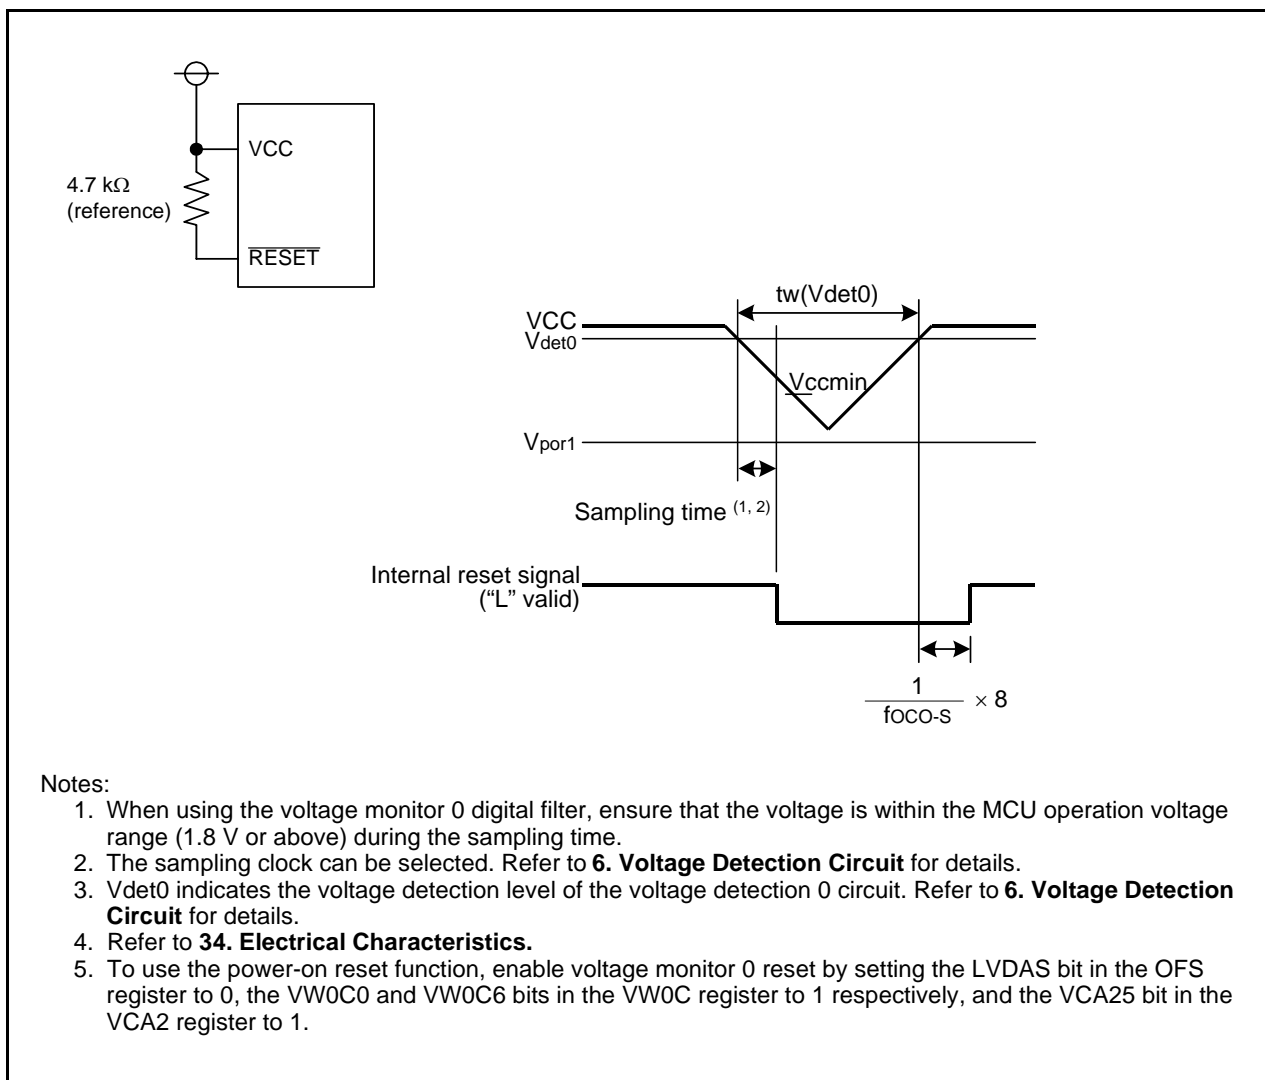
VCC

4.7 k$\Omega$
(reference)

$\overline{\text{RESET}}$

tw(Vdet0)

VCC
V$_{det0}$

Vccmin

V$_{por1}$

Sampling time $^{(1, 2)}$

Internal reset signal
("L" valid)

$\frac{1}{f_{OCO-S}} \times 8$

Notes:
1. When using the voltage monitor 0 digital filter, ensure that the voltage is within the MCU operation voltage range (1.8 V or above) during the sampling time.
2. The sampling clock can be selected. Refer to **6. Voltage Detection Circuit** for details.
3. Vdet0 indicates the voltage detection level of the voltage detection 0 circuit. Refer to **6. Voltage Detection Circuit** for details.
4. Refer to **34. Electrical Characteristics.**
5. To use the power-on reset function, enable voltage monitor 0 reset by setting the LVDAS bit in the OFS register to 0, the VW0C0 and VW0C6 bits in the VW0C register to 1 respectively, and the VCA25 bit in the VCA2 register to 1.